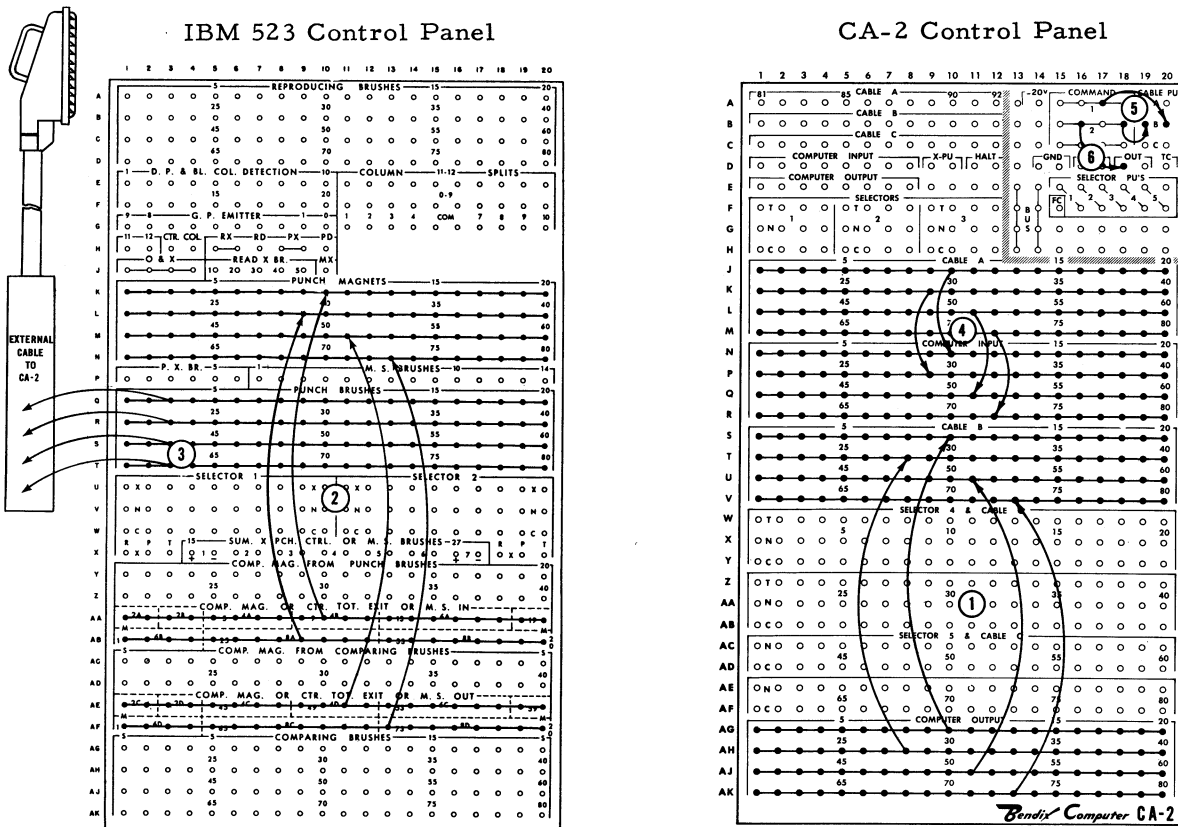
IBM 523 Control Panel

CA-2 Control Panel

EXTERNAL CABLE TO CA-2

1 2 3 4 5 6 7 8 9 10 11 12 13 14 15 16 17 18 19 20

A B C D E F G H J K L M N P Q R S T U V W X Y Z AA AB AC AD AE AF AG AH AJ AK

REPRODUCING BRUSHES

D. P. & BL. COL. DETECTION

COLUMN SPLITS

0-9

COM

G. P. EMITTER

CTR. COL.

RX RD PX PD

O & X

READ X BR.

MX

PUNCH MAGNETS

P. X. BR.

M. S. BRUSHES

PUNCH BRUSHES

SELECTOR 1

SELECTOR 2

SUM. X PCH. CTRL. OR M. S. BRUSHES

COMP. MAG. FROM PUNCH BRUSHES

COMP. MAG. OR CTR. TOT. EXIT OR M. S. IN

COMP. MAG. FROM COMPARING BRUSHES

COMP. MAG. OR CTR. TOT. EXIT OR M. S. OUT

COMPARING BRUSHES

CABLE A

CABLE B

CABLE C

-20V

COMMAND

CABLE PU

COMPUTER INPUT

X-PU

HALT

GND

OUT

TC

COMPUTER OUTPUT

SELECTORS

SELECTOR PU'S

FC

BUS

CABLE A

COMPUTER INPUT

CABLE B

SELECTOR 4 & CABLE

SELECTOR 5 & CABLE

COMPUTER OUTPUT

1 2 3 4 5 6

Bendix Computer CA-2